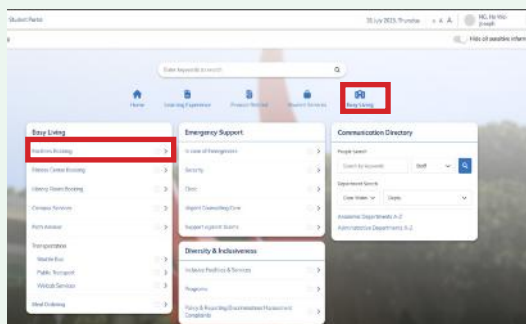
Student Portal

31 July 2023, Thursday

A A A

NG, Ho Yin
(Lmail)

Hide all sensitive information

Enter keywords to search

Home

Learning Experience

Personal Records

Student Services

Easy Living

Easy Living

Facilities Booking

Fitness Centre Booking

Library Room Booking

Campus Services

Parts Around

Transportation

Shuttle Bus

Public Transport

Vehicle Services

Meal Ordering

Emergency Support

In case of Emergencies

Security

Clinic

Urgent Counselling Line

Support against Sexism

Diversity & Inclusiveness

Inclusive Facilities & Services

Programs

Policy & Reporting Discrimination/Harassment Complaints

Communication Directory

People Search

Search by keywords

Staff

Department Search

Case Index

Depts

Academic Departments A-Z

Administrative Departments A-Z